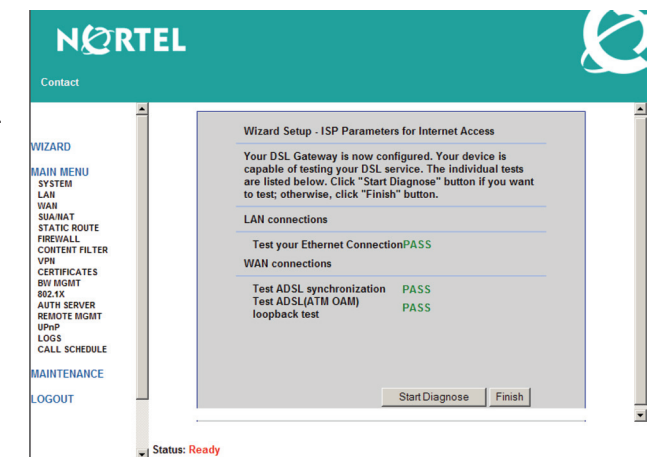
NORTEL

Contact

WIZARD

MAIN MENU
SYSTEM
LAN
WAN
SUA/NAT
STATIC ROUTE
FIREWALL
CONTENT FILTER
VPN
CERTIFICATES
BW MGMT
802.1X
AUTH SERVER
REMOTE MGMT
UPnP
LOGS
CALL SCHEDULE

MAINTENANCE

LOGOUT

Wizard Setup - ISP Parameters for Internet Access

Your DSL Gateway is now configured. Your device is capable of testing your DSL service. The individual tests are listed below. Click "Start Diagnose" button if you want to test; otherwise, click "Finish" button.

LAN connections

Test your Ethernet Connection PASS

WAN connections

| Test ADSL synchronization | PASS |
|---|---|
| Test ADSL(ATM OAM) loopback test | PASS |

Start Diagnose Finish

Status: Ready